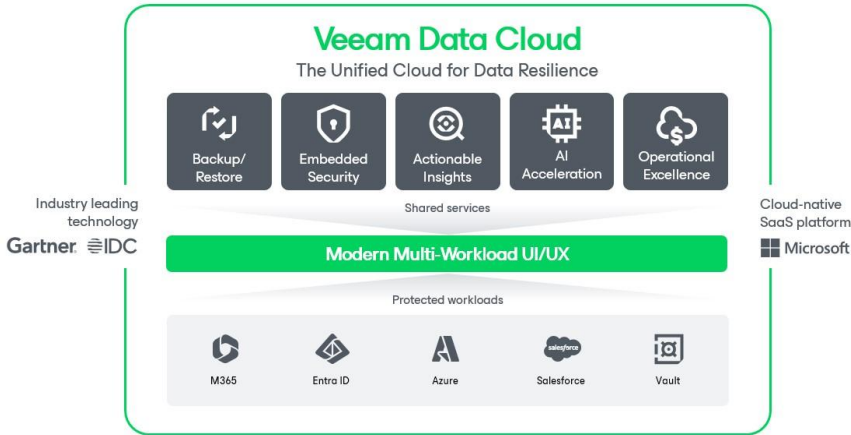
Veeam Data Cloud

The Unified Cloud for Data Resilience

Backup/ Restore

Embedded Security

Actionable Insights

AI

AI Acceleration

Operational Excellence

Industry leading technology

Gartner. IDC

Shared services

Cloud-native SaaS platform

Microsoft

Modern Multi-Workload UI/UX

Protected workloads

M365

Entra ID

Azure

salesforce

Salesforce

Vault